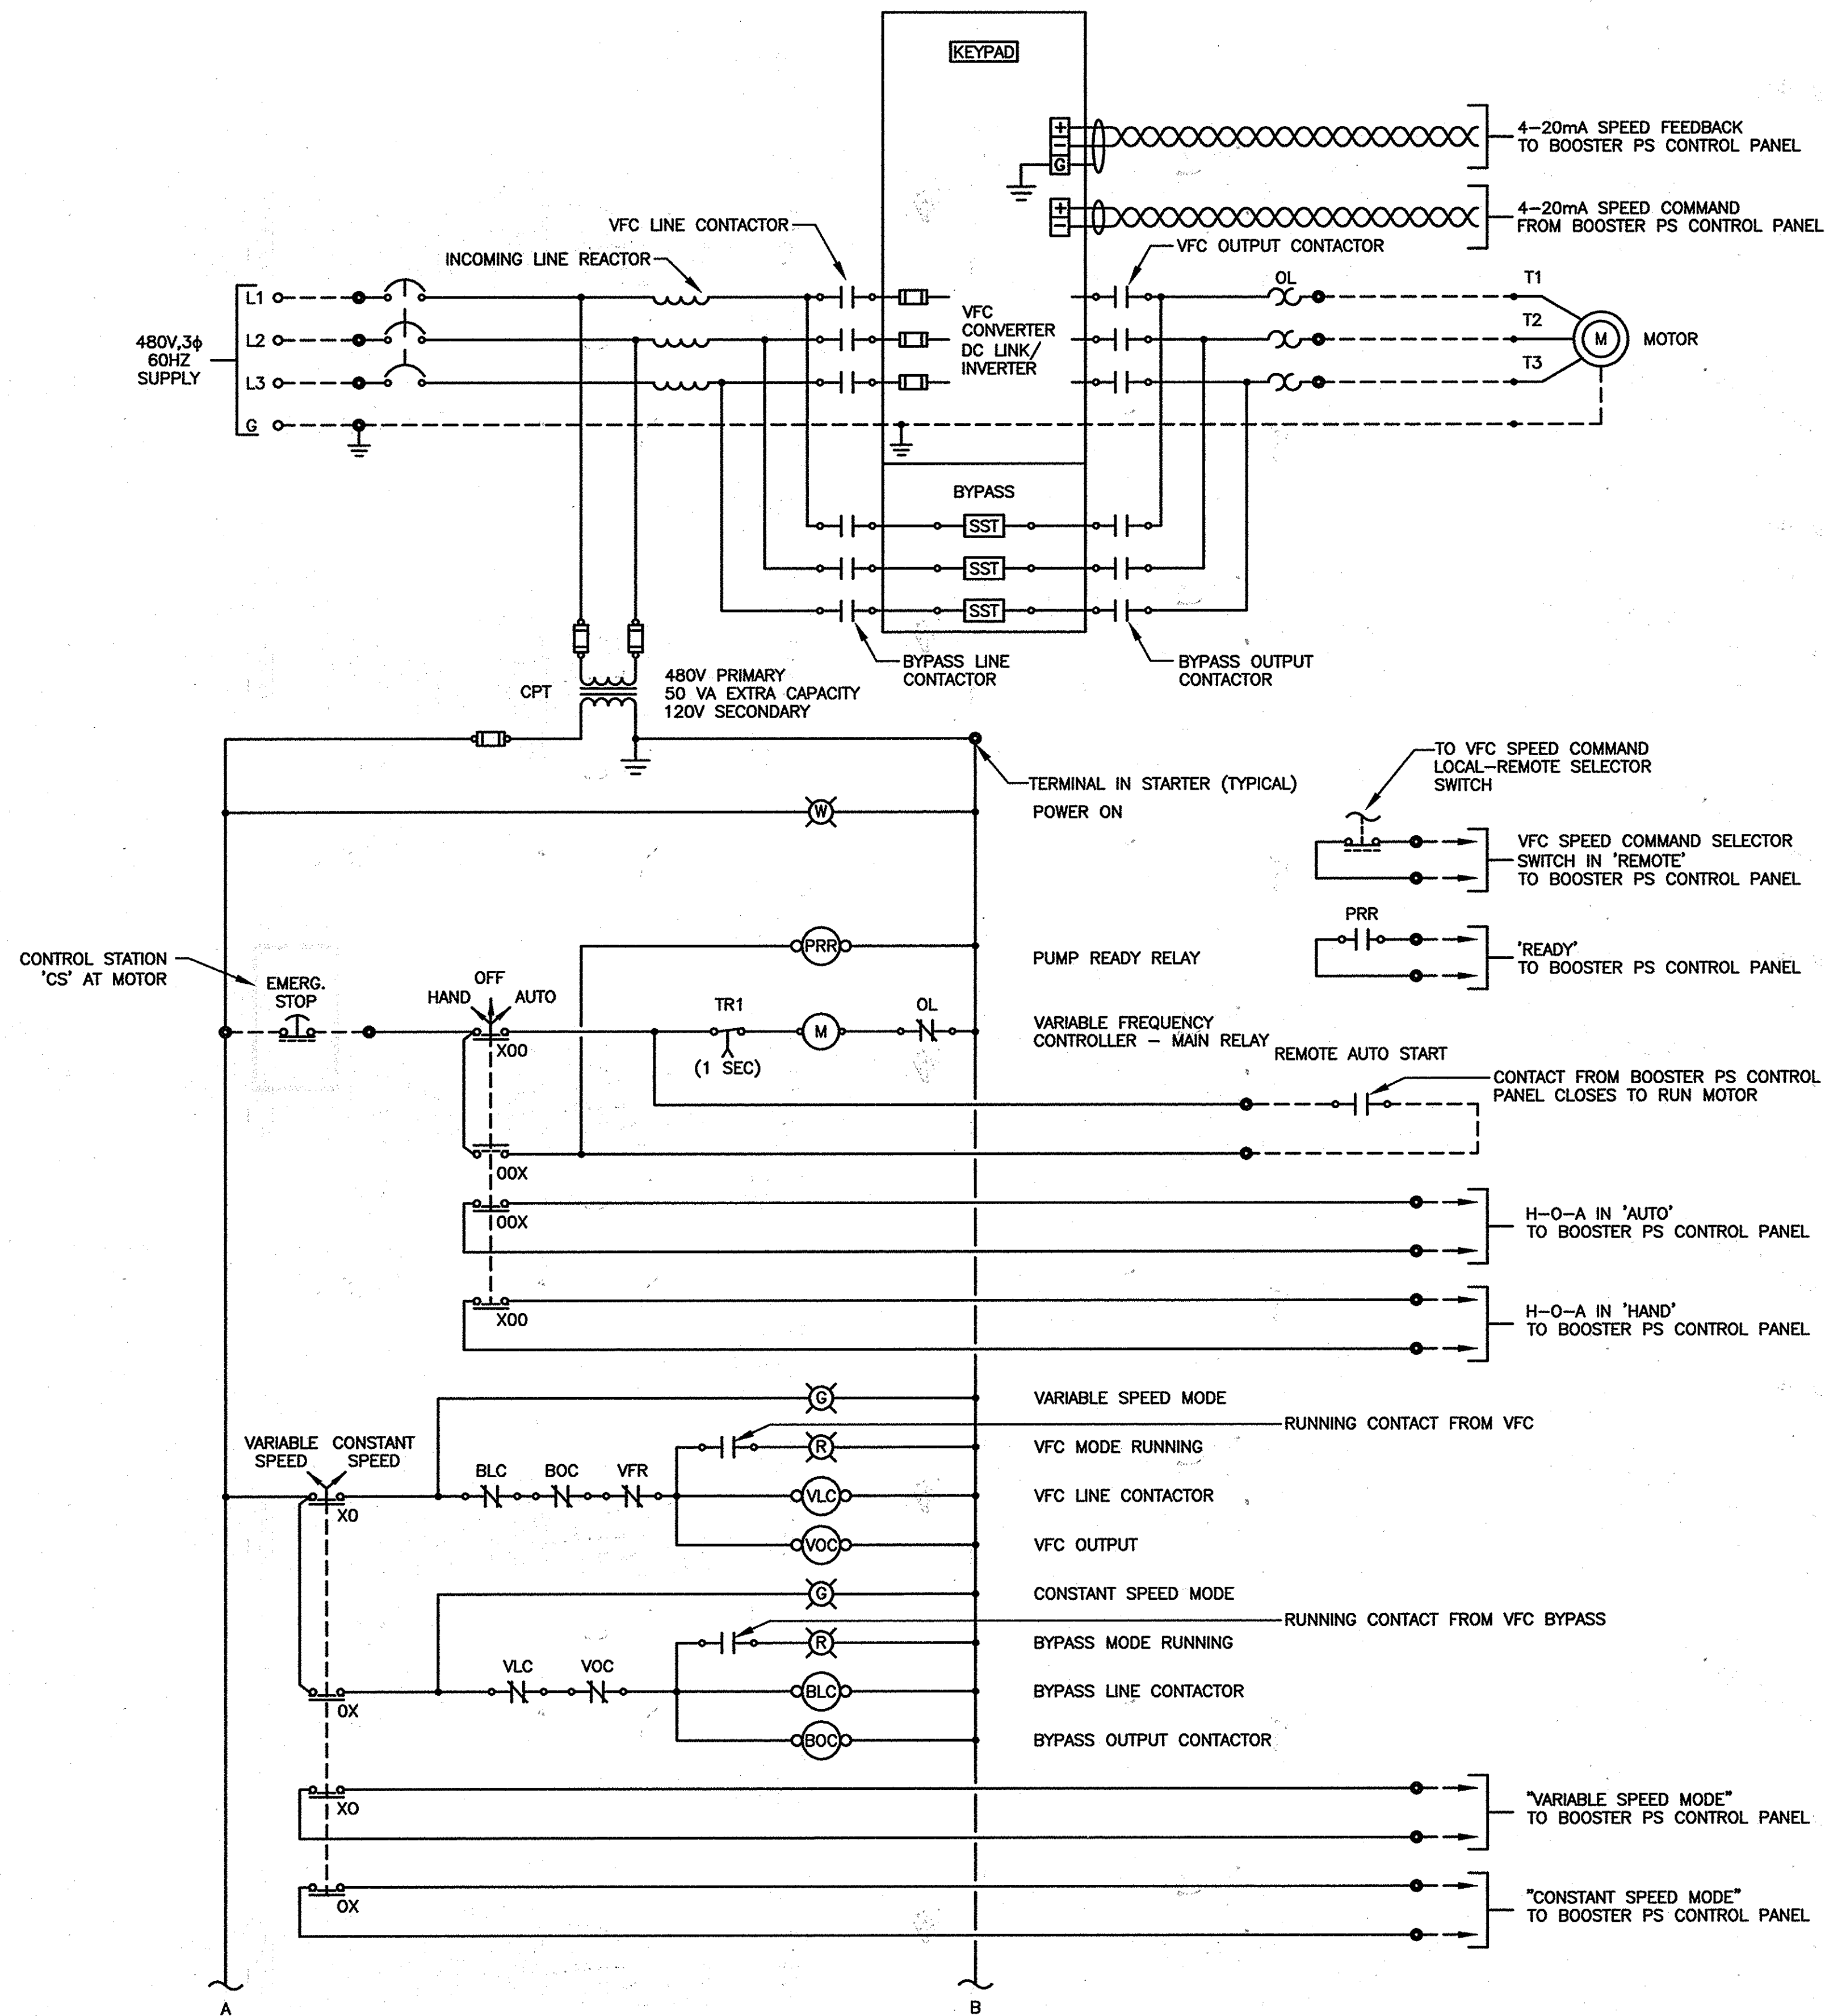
KEYPAD

4–20mA SPEED FEEDBACK TO BOOSTER PS CONTROL PANEL

4–20mA SPEED COMMAND FROM BOOSTER PS CONTROL PANEL

+
−
G
+
−

VFC LINE CONTACTOR

INCOMING LINE REACTOR

VFC OUTPUT CONTACTOR

OL

T1

T2

T3

M

MOTOR

480V,3ϕ 60HZ SUPPLY

L1
L2
L3
G

VFC CONVERTER DC LINK/ INVERTER

BYPASS

SST
SST
SST

BYPASS LINE CONTACTOR

BYPASS OUTPUT CONTACTOR

CPT

480V PRIMARY
50 VA EXTRA CAPACITY
120V SECONDARY

TERMINAL IN STARTER (TYPICAL)

W

POWER ON

TO VFC SPEED COMMAND LOCAL–REMOTE SELECTOR SWITCH

VFC SPEED COMMAND SELECTOR SWITCH IN 'REMOTE' TO BOOSTER PS CONTROL PANEL

PRR

'READY' TO BOOSTER PS CONTROL PANEL

PRR

PUMP READY RELAY

CONTROL STATION 'CS' AT MOTOR

EMERG. STOP

OFF
HAND
AUTO

X00

TR1

(1 SEC)

M

OL

VARIABLE FREQUENCY CONTROLLER – MAIN RELAY

REMOTE AUTO START

CONTACT FROM BOOSTER PS CONTROL PANEL CLOSES TO RUN MOTOR

00X

00X

H–O–A IN 'AUTO' TO BOOSTER PS CONTROL PANEL

X00

H–O–A IN 'HAND' TO BOOSTER PS CONTROL PANEL

G

VARIABLE SPEED MODE

RUNNING CONTACT FROM VFC

R

VFC MODE RUNNING

VARIABLE SPEED
CONSTANT SPEED

BLC
BOC
VFR

VLC

VFC LINE CONTACTOR

XO

VOC

VFC OUTPUT

G

CONSTANT SPEED MODE

RUNNING CONTACT FROM VFC BYPASS

R

BYPASS MODE RUNNING

VLC
VOC

BLC

BYPASS LINE CONTACTOR

OX

BOC

BYPASS OUTPUT CONTACTOR

XO

"VARIABLE SPEED MODE" TO BOOSTER PS CONTROL PANEL

OX

"CONSTANT SPEED MODE" TO BOOSTER PS CONTROL PANEL

A

B